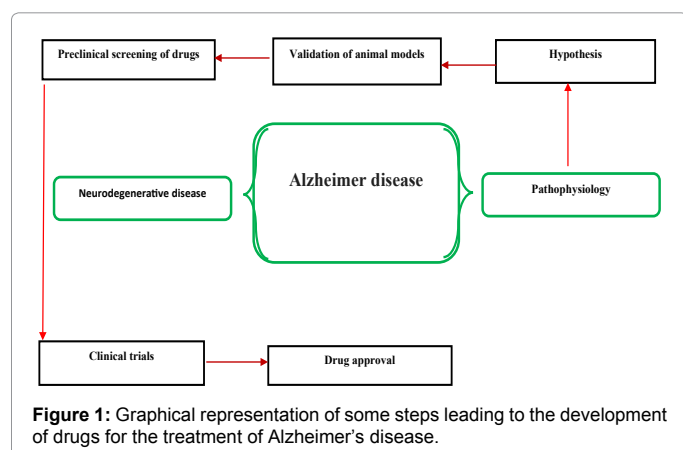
Preclinical screening of drugs

Validation of animal models

Hypothesis

Neurodegenerative disease

Alzheimer disease

Pathophysiology

Clinical trials

Drug approval

**Figure 1:** Graphical representation of some steps leading to the development of drugs for the treatment of Alzheimer's disease.